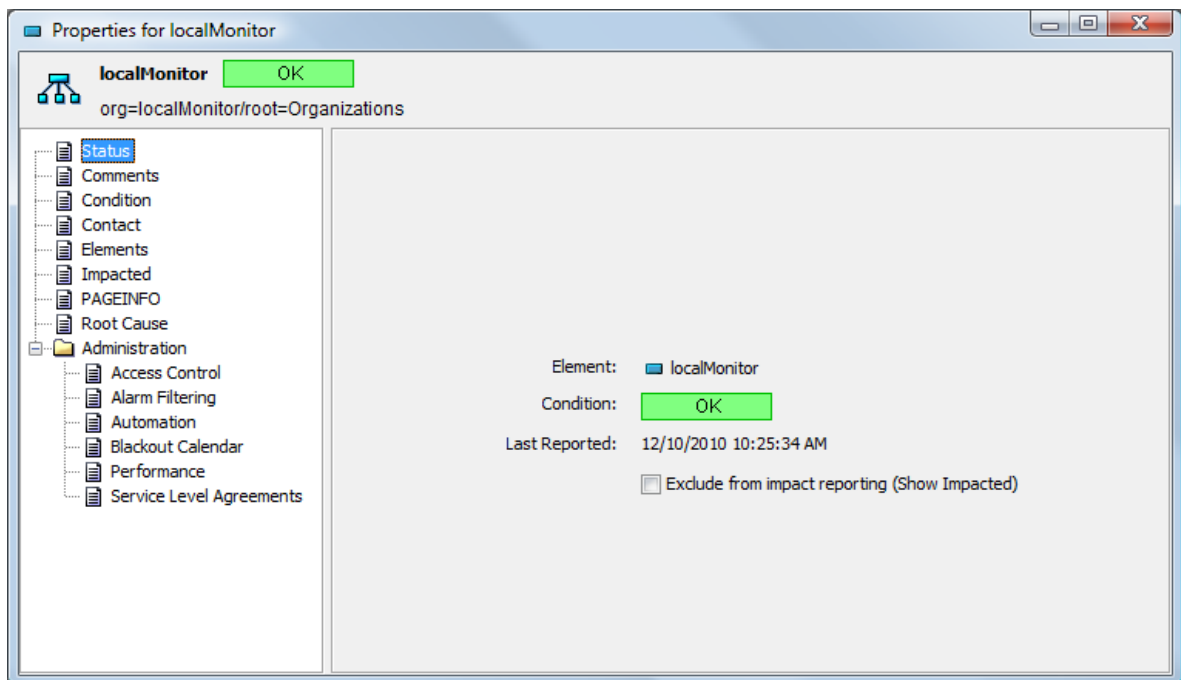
Properties for localMonitor

localMonitor OK
org=localMonitor/root=Organizations

Status
Comments
Condition
Contact
Elements
Impacted
PAGEINFO
Root Cause
Administration
Access Control
Alarm Filtering
Automation
Blackout Calendar
Performance
Service Level Agreements

Element: localMonitor
Condition: OK
Last Reported: 12/10/2010 10:25:34 AM
Exclude from impact reporting (Show Impacted)